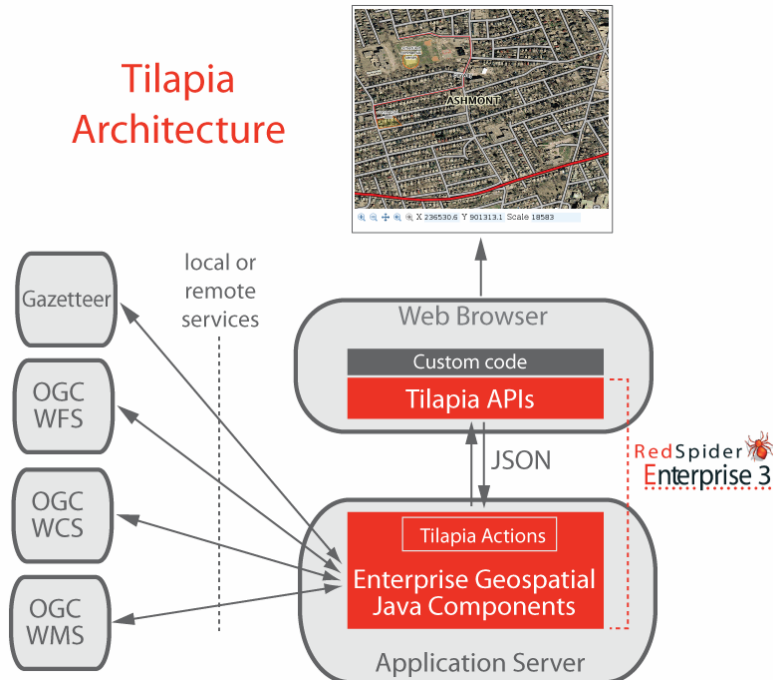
Tilapia Architecture

ASHMONT

X 236530.6 Y 901313.1 Scale 18583

local or remote services

Gazetteer

OGC WFS

OGC WCS

OGC WMS

Web Browser

Custom code

Tilapia APIs

JSON

RedSpider Enterprise 3

Tilapia Actions

Enterprise Geospatial Java Components

Application Server